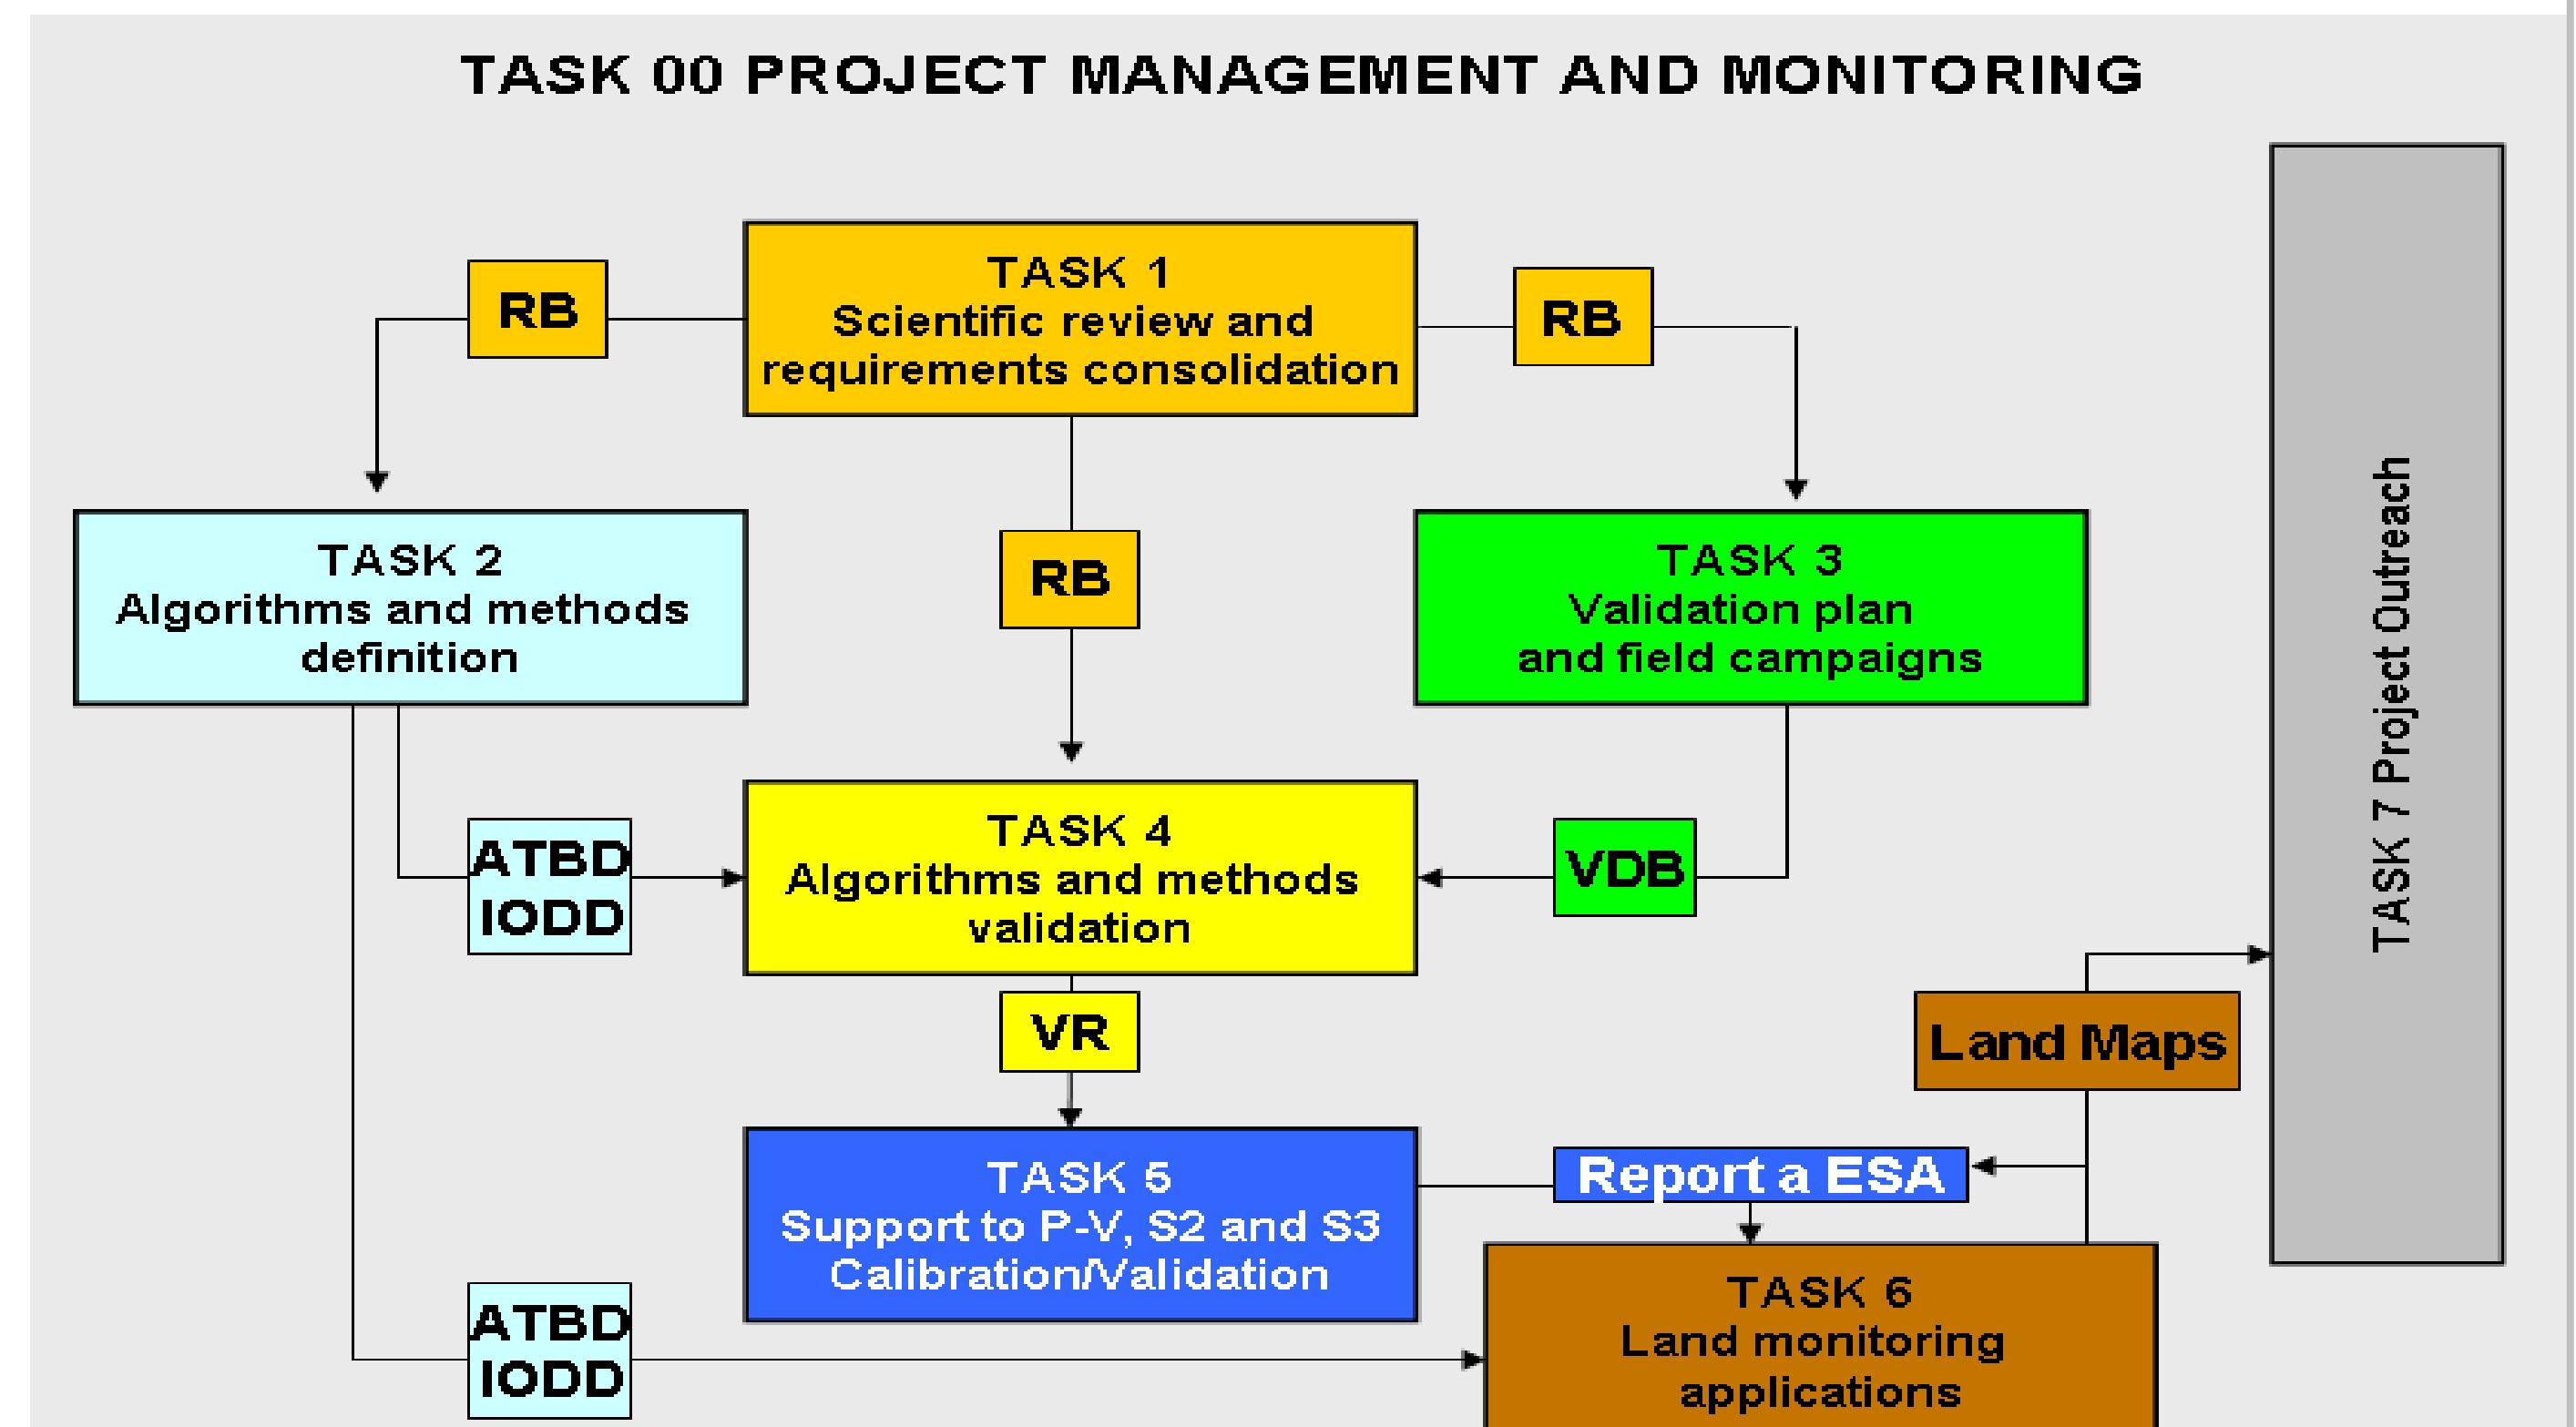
TASK 00 PROJECT MANAGEMENT AND MONITORING

RB

TASK 1
Scientific review and requirements consolidation

RB

TASK 2
Algorithms and methods definition

RB

TASK 3
Validation plan and field campaigns

TASK 7 Project Outreach

ATBD
IODD

TASK 4
Algorithms and methods validation

VDB

VR

Land Maps

TASK 5
Support to P-V, S2 and S3 Calibration/Validation

Report a ESA

ATBD
IODD

TASK 6
Land monitoring applications